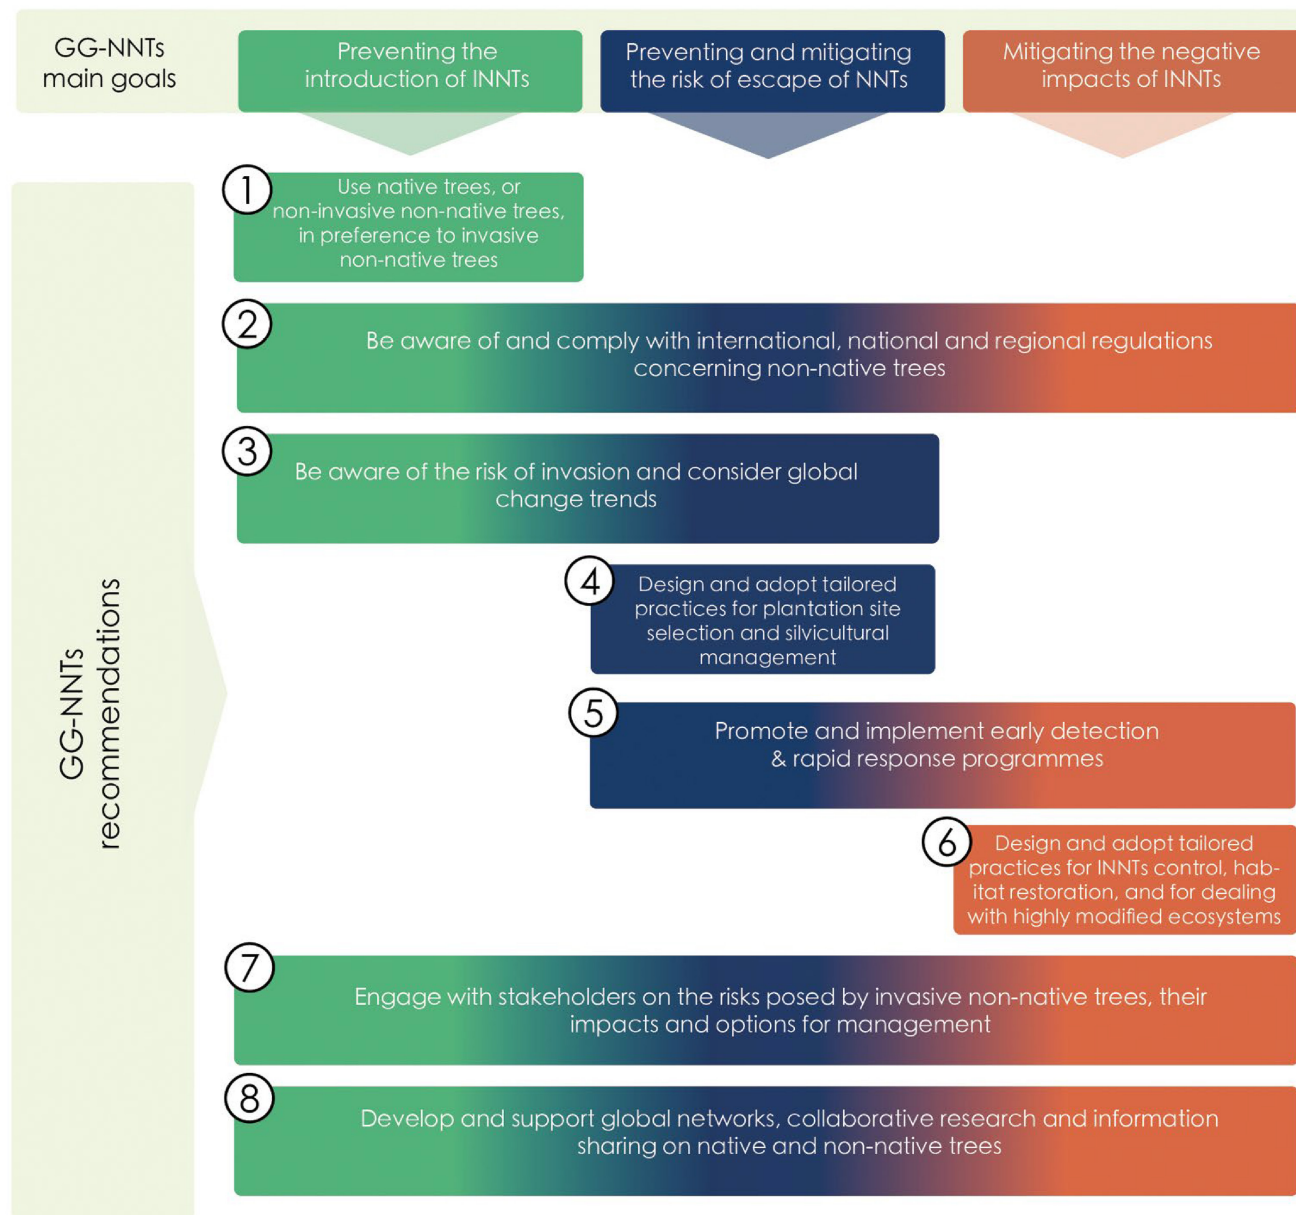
GG-NNTs main goals

Preventing the introduction of INNTs

Preventing and mitigating the risk of escape of NNTs

Mitigating the negative impacts of INNTs

GG-NNTs recommendations

1 Use native trees, or non-invasive non-native trees, in preference to invasive non-native trees

2 Be aware of and comply with international, national and regional regulations concerning non-native trees

3 Be aware of the risk of invasion and consider global change trends

4 Design and adopt tailored practices for plantation site selection and silvicultural management

5 Promote and implement early detection & rapid response programmes

6 Design and adopt tailored practices for INNTs control, habitat restoration, and for dealing with highly modified ecosystems

7 Engage with stakeholders on the risks posed by invasive non-native trees, their impacts and options for management

8 Develop and support global networks, collaborative research and information sharing on native and non-native trees